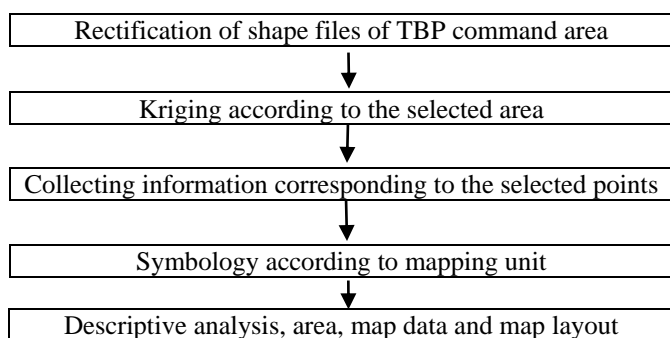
Rectification of shape files of TBP command area

Kriging according to the selected area

Collecting information corresponding to the selected points

Symbology according to mapping unit

Descriptive analysis, area, map data and map layout